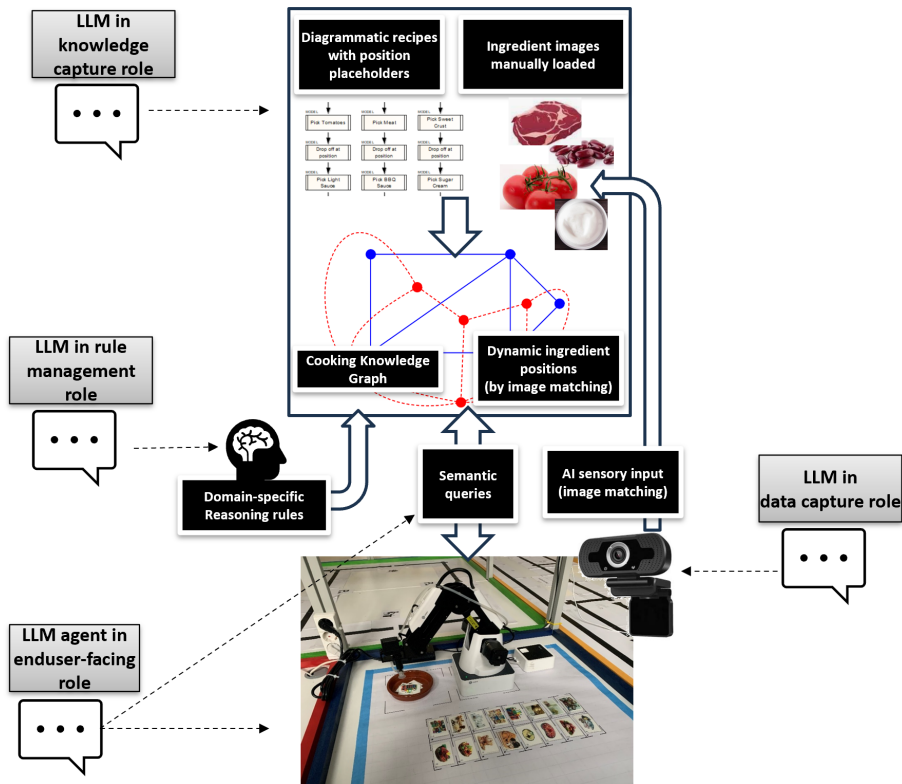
LLM in knowledge capture role

Diagrammatic recipes with position placeholders

Ingredient images manually loaded

Pick Tomatoes

Pick Meat

Pick Sweet Crust

Drop off at position

Drop off at position

Drop off at position

Pick Light Sauce

Pick BBQ Sauce

Pick Sugar Cream

Cooking Knowledge Graph

Dynamic ingredient positions (by image matching)

LLM in rule management role

Domain-specific Reasoning rules

Semantic queries

AI sensory input (image matching)

LLM in data capture role

LLM agent in enduser-facing role